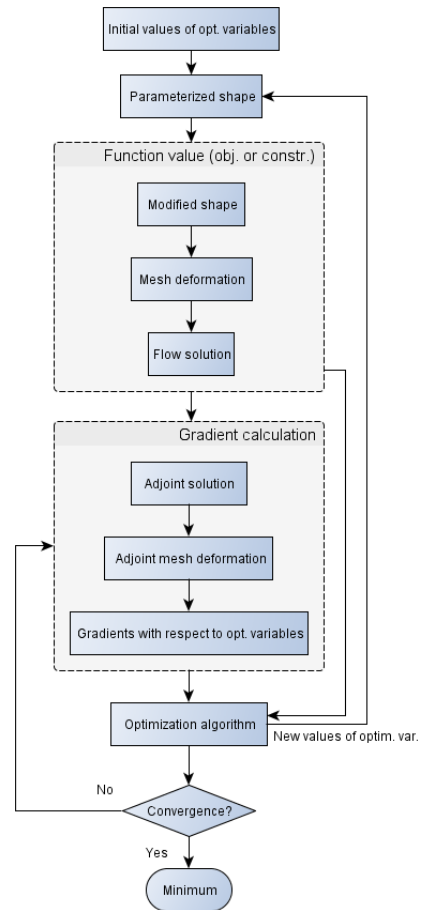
Initial values of opt. variables

Parameterized shape

Function value (obj. or constr.)

Modified shape

Mesh deformation

Flow solution

Gradient calculation

Adjoint solution

Adjoint mesh deformation

Gradients with respect to opt. variables

Optimization algorithm

New values of optim. var.

No

Convergence?

Yes

Minimum